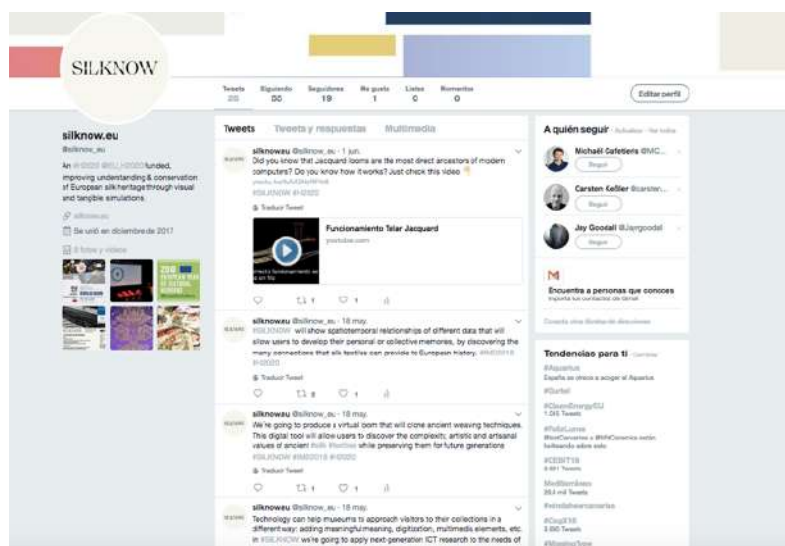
SILKNOW

Tweets 20 | Siguiendo 30 | Seguidores 19 | Me gusta 1 | Listas 0 | Momentos 0

Editar perfil

silknow.eu
@silknow_eu

An #H2020 @EU_H2020 funded, improving understanding & conservation of European silkheritage through visual and tangible simulations.

silknow.eu
Se unió en diciembre de 2017

8 fotos y videos

Tweets | Tweets y respuestas | Multimedia

silknoweu @silknow_eu · 1 jun.
Did you know that Jacquard looms are the most direct ancestors of modern computers? Do you know how it works? Just check this video
youtu.be/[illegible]
#SILKNOW #H2020
Traducir Tweet

Funcionamiento Telar Jacquard
youtube.com

silknoweu @silknow_eu · 18 may.
#SILKNOW will show spatiotemporal relationships of different data that will allow users to develop their personal or collective memories, by discovering the many connections that silk textiles can provide to European history. #IMD2018 #H2020
Traducir Tweet

silknoweu @silknow_eu · 18 may.
We're going to produce a virtual loom that will clone ancient weaving techniques. This digital tool will allow users to discover the complexity, artistic and artisanal values of ancient #silk #textiles while preserving them for future generations #SILKNOW #IMD2018 #H2020
Traducir Tweet

silknoweu @silknow_eu · 18 may.
Technology can help museums to approach visitors to their collections in a different way: adding meaningful meaning, digitization, multimedia elements, etc. In #SILKNOW we're going to apply next-generation ICT research to the needs of

A quién seguir · Actualizar · Ver todos

Michaël Gafeliers @MC...
Seguir

Carsten Keßler @carsten...
Seguir

Jay Goodall @Jaygoodall
Seguir

Encuentra a personas que conoces
Importa tus contactos de Gmail

Conecta otras libretas de direcciones

Tendencias para ti · Cambiar

#Aquarius
España se ofrece a acoger al Aquarius

#Gurbel

#CleanEnergyEU
1.026 Tweets

#FelizLunes
#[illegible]

#CEBIT18
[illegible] Tweets

#MedBorrárean
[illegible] Tweets

#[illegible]

#CopEX18
3.550 Tweets

#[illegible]